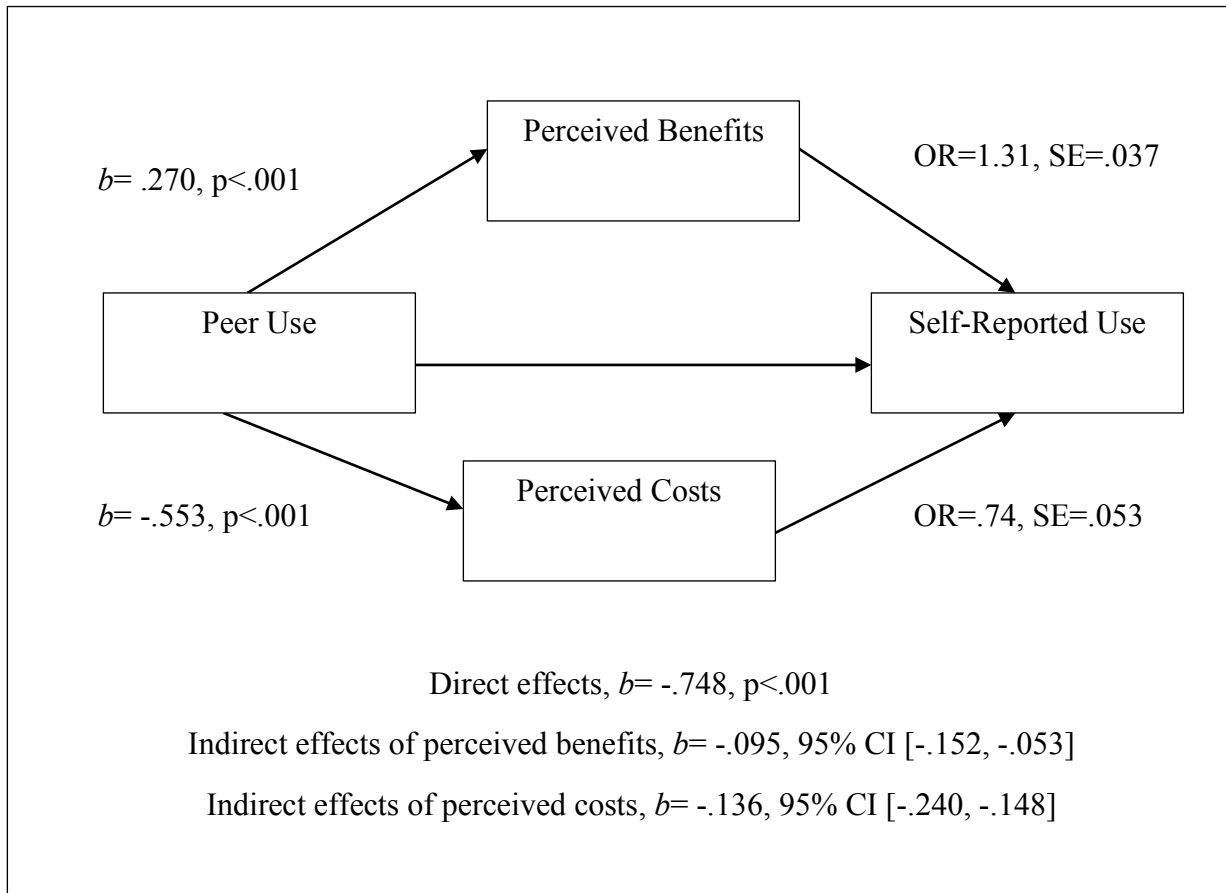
Perceived Benefits

$b$= .270, p<.001

OR=1.31, SE=.037

Peer Use

Self-Reported Use

Perceived Costs

$b$= -.553, p<.001

OR=.74, SE=.053

Direct effects, $b$= -.748, p<.001

Indirect effects of perceived benefits, $b$= -.095, 95% CI [-.152, -.053]

Indirect effects of perceived costs, $b$= -.136, 95% CI [-.240, -.148]